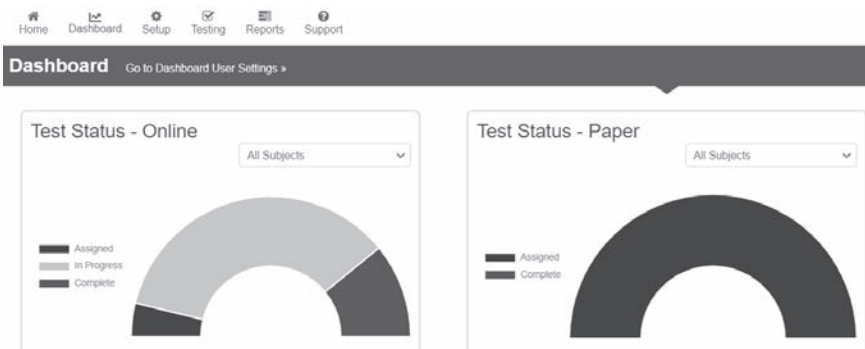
Home Dashboard Setup Testing Reports Support

Dashboard Go to Dashboard User Settings »

Test Status - Online

All Subjects

Assigned
In Progress
Complete

Test Status - Paper

All Subjects

Assigned
Complete